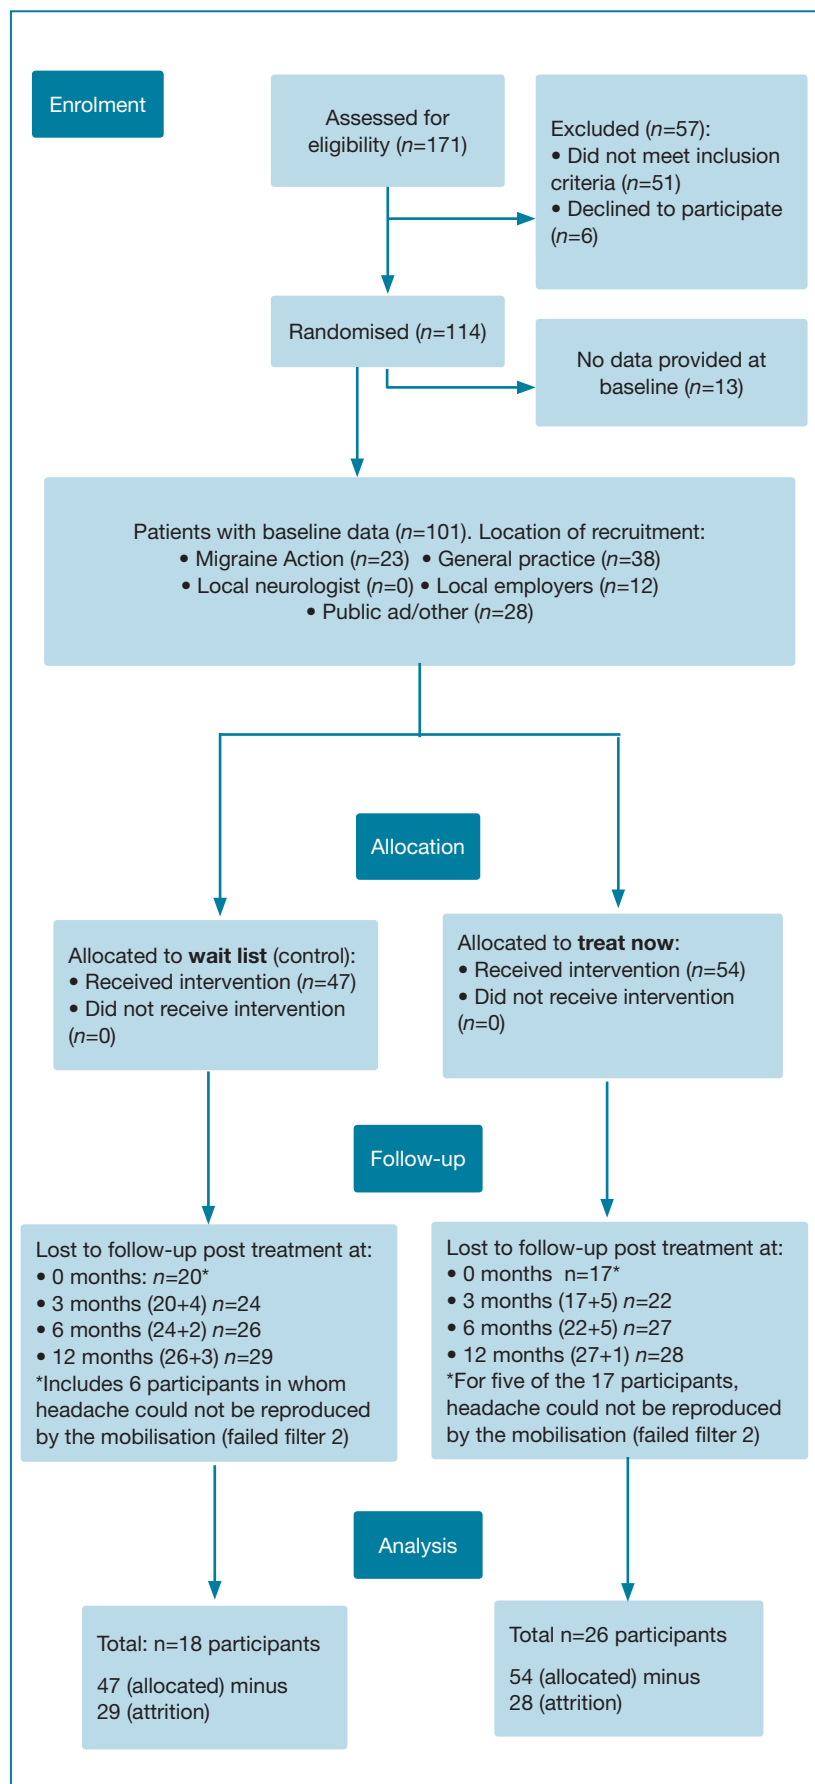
Enrolment

Assessed for eligibility ($n$=171)

Excluded ($n$=57):
• Did not meet inclusion criteria ($n$=51)
• Declined to participate ($n$=6)

Randomised ($n$=114)

No data provided at baseline ($n$=13)

Patients with baseline data ($n$=101). Location of recruitment:
• Migraine Action ($n$=23) • General practice ($n$=38)
• Local neurologist ($n$=0) • Local employers ($n$=12)
• Public ad/other ($n$=28)

Allocation

Allocated to **wait list** (control):
• Received intervention ($n$=47)
• Did not receive intervention ($n$=0)

Allocated to **treat now**:
• Received intervention ($n$=54)
• Did not receive intervention ($n$=0)

Follow-up

Lost to follow-up post treatment at:
• 0 months: $n$=20*
• 3 months (20+4) $n$=24
• 6 months (24+2) $n$=26
• 12 months (26+3) $n$=29
*Includes 6 participants in whom headache could not be reproduced by the mobilisation (failed filter 2)

Lost to follow-up post treatment at:
• 0 months $n$=17*
• 3 months (17+5) $n$=22
• 6 months (22+5) $n$=27
• 12 months (27+1) $n$=28
*For five of the 17 participants, headache could not be reproduced by the mobilisation (failed filter 2)

Analysis

Total: n=18 participants

47 (allocated) minus 29 (attrition)

Total n=26 participants

54 (allocated) minus 28 (attrition)